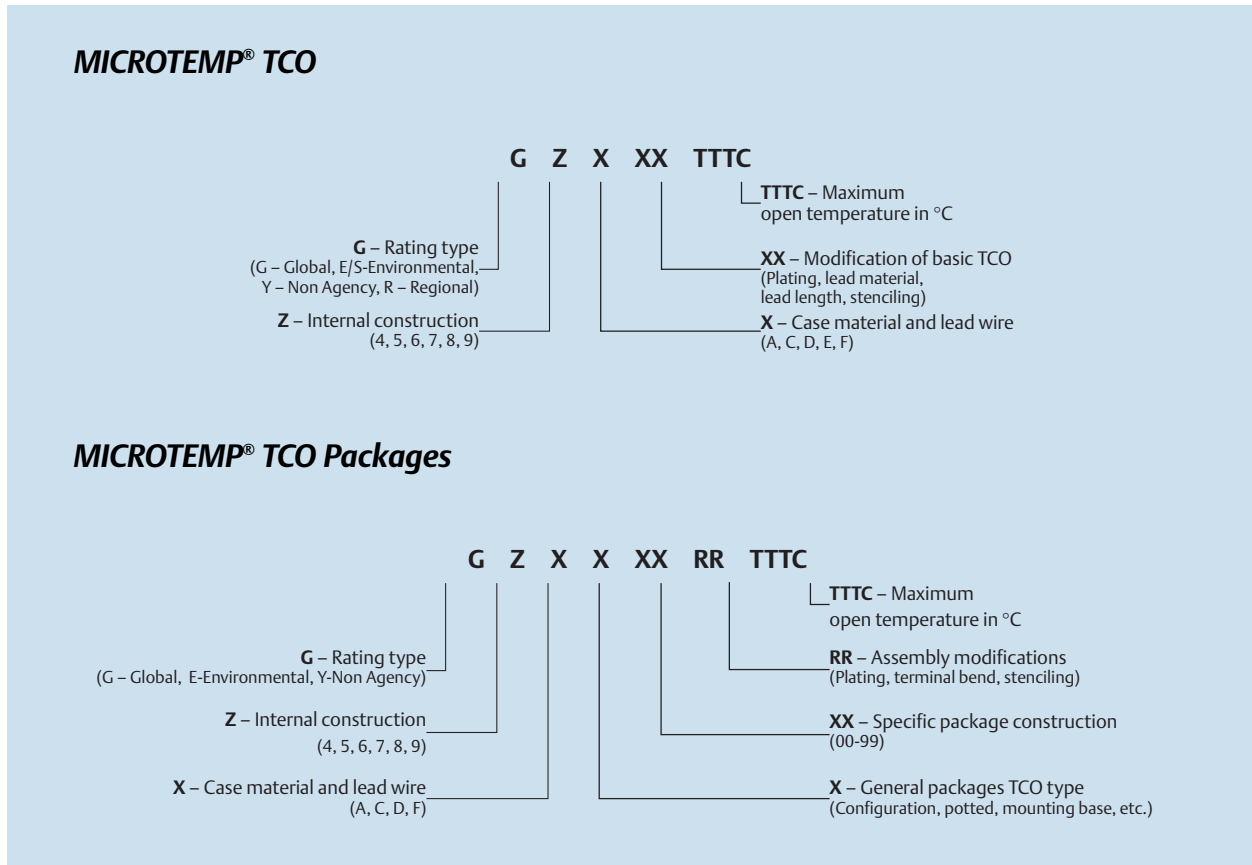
MICROTEMP® TCO

G Z X XX TTTC

TTTC – Maximum open temperature in °C

G – Rating type
(G – Global, E/S-Environmental, Y – Non Agency, R – Regional)

XX – Modification of basic TCO
(Plating, lead material, lead length, stenciling)

Z – Internal construction
(4, 5, 6, 7, 8, 9)

X – Case material and lead wire
(A, C, D, E, F)

MICROTEMP® TCO Packages

G Z X X XX RR TTTC

TTTC – Maximum open temperature in °C

G – Rating type
(G – Global, E-Environmental, Y-Non Agency)

RR – Assembly modifications
(Plating, terminal bend, stenciling)

Z – Internal construction
(4, 5, 6, 7, 8, 9)

XX – Specific package construction
(00-99)

X – Case material and lead wire
(A, C, D, F)

X – General packages TCO type
(Configuration, potted, mounting base, etc.)